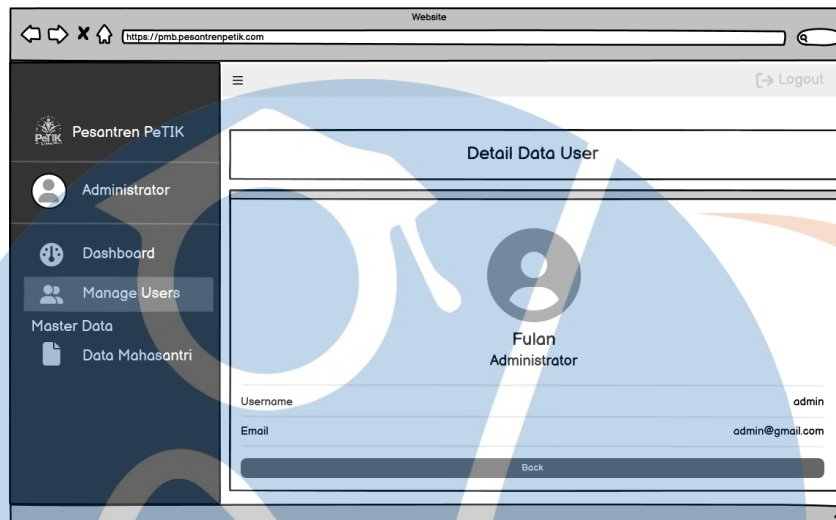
Website

https://pmb.pesantrenpetik.com

Logout

PeTIK Pesantren PeTIK

Administrator

Dashboard

Manage Users

Master Data

Data Mahasantri

Detail Data User

Fulan
Administrator

| Username | admin |
|---|---|
| Email | admin@gmail.com |

Back